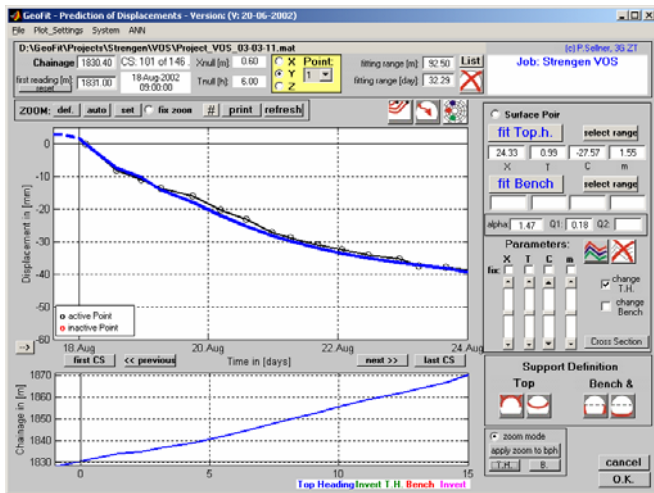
GeoFit - Prediction of Displacements - Version: (V: 20-06-2002)

File Plot_Settings System ANN

D:\GeoFit\Projects\Strengen\VOS\Project_VOS_03-03-11.mat

(c) P.Sellner, 3G ZT

Chainage 1830.40 CS: 101 of 146 Xnull [m]: 0.60 X Point: Y 1 Z

first reading [m]: 1831.00 18-Aug-2002 09:00:00 Tnull [h]: 6.00

reset

fitting range [m]: 92.50 fitting range [day]: 32.29 List

Job: Strengen VOS

ZOOM: def. auto set fix zoom # print refresh

Surface Poir

fit Top.h. select range

24.33 0.99 -27.57 1.55

X T C m

fit Bench select range

alpha: 1.47 Q1: 0.18 Q2:

Parameters:

fix:

X T C m

change T.H.

change Bench

Cross Section

Displacement in [mm]

0
-10
-20
-30
-40
-50
-60

active Point
inactive Point

18.Aug 20.Aug 22.Aug 24.Aug

Time in [days]

-> first CS << previous next >> last CS

Support Definition

Top Bench &

Chainage in [m]

1870
1860
1850
1840
1830

0 5 10 15

zoom mode

apply zoom to bph

T.H. B.

cancel

O.K.

Top Heading Invert T.H. Bench Invert